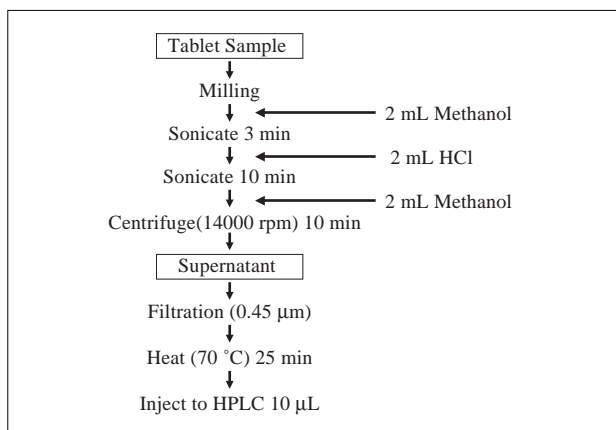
Tablet Sample

Milling

2 mL Methanol

Sonicate 3 min

2 mL HCl

Sonicate 10 min

2 mL Methanol

Centrifuge(14000 rpm) 10 min

Supernatant

Filtration (0.45 μm)

Heat (70 °C) 25 min

Inject to HPLC 10 μL